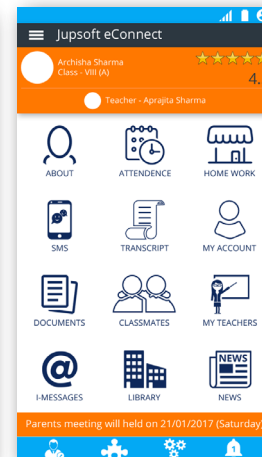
Jupsoft eConnect

Archisha Sharma
Class - VIII (A)

4.

Teacher - Aprajita Sharma

ABOUT

ATTENDENCE

HOME WORK

SMS

TRANSCRIPT

MY ACCOUNT

DOCUMENTS

CLASSMATES

MY TEACHERS

I-MESSAGES

LIBRARY

NEWS

NEWS

Parents meeting will held on 21/01/2017 (Saturday)